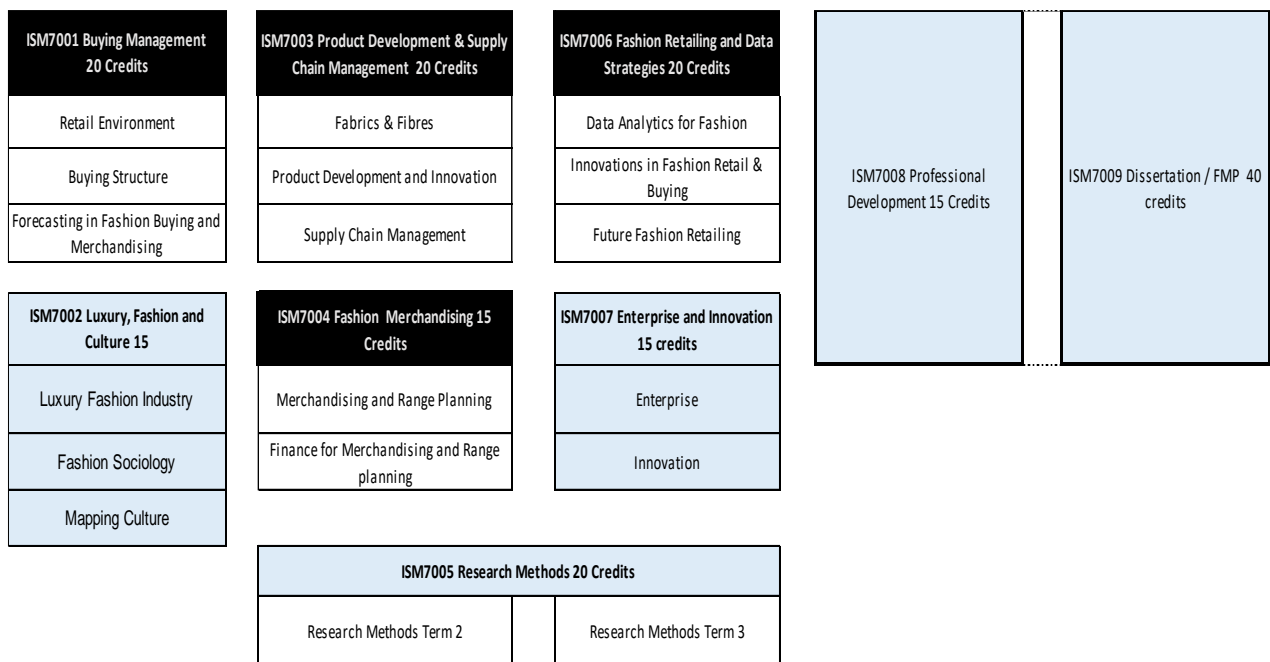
ISM7001 Buying Management 20 Credits

Retail Environment

Buying Structure

Forecasting in Fashion Buying and Merchandising

ISM7003 Product Development & Supply Chain Management 20 Credits

Fabrics & Fibres

Product Development and Innovation

Supply Chain Management

ISM7006 Fashion Retailing and Data Strategies 20 Credits

Data Analytics for Fashion

Innovations in Fashion Retail & Buying

Future Fashion Retailing

ISM7008 Professional Development 15 Credits

ISM7009 Dissertation / FMP 40 credits

ISM7002 Luxury, Fashion and Culture 15

Luxury Fashion Industry

Fashion Sociology

Mapping Culture

ISM7004 Fashion Merchandising 15 Credits

Merchandising and Range Planning

Finance for Merchandising and Range planning

ISM7007 Enterprise and Innovation 15 credits

Enterprise

Innovation

ISM7005 Research Methods 20 Credits

Research Methods Term 2

Research Methods Term 3